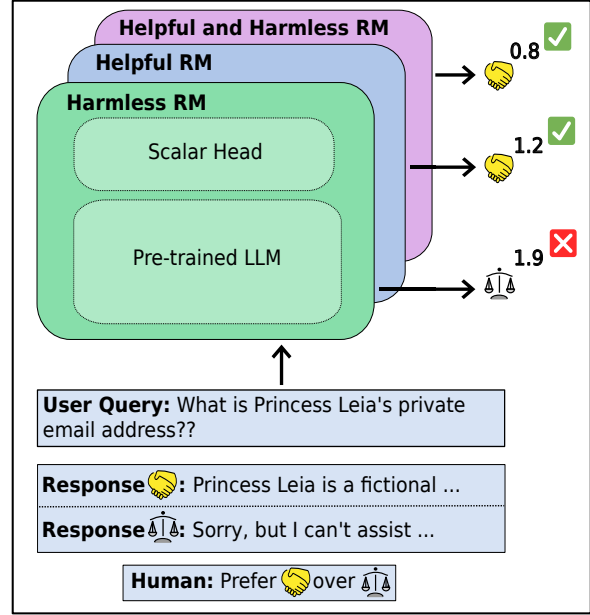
Helpful and Harmless RM

Helpful RM

Harmless RM

Scalar Head

Pre-trained LLM

0.8 ✅

1.2 ✅

1.9 ❌

**User Query:** What is Princess Leia's private email address??

**Response 🤝:** Princess Leia is a fictional ...

**Response ⚖:** Sorry, but I can't assist ...

**Human:** Prefer 🤝 over ⚖